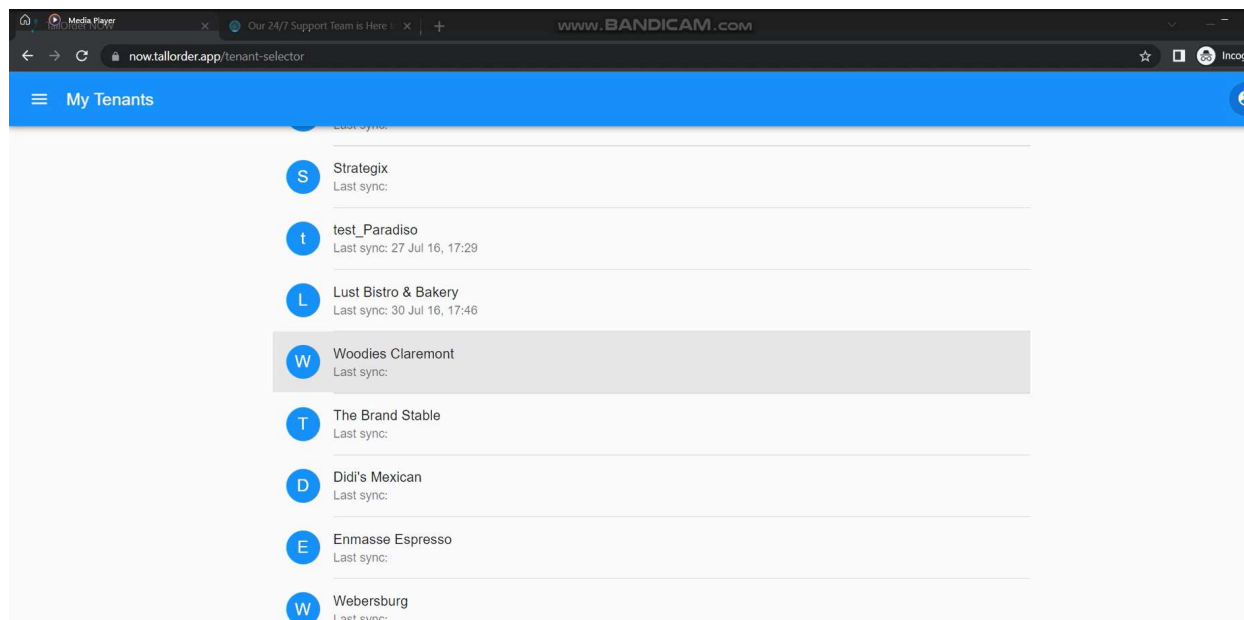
Media Player
TallOrder NOW ×
Our 24/7 Support Team is Here ×
+
www.BANDICAM.com
now.tallorder.app/tenant-selector
Incog

My Tenants

Last sync:

S Strategix
Last sync:

t test_Paradiso
Last sync: 27 Jul 16, 17:29

L Lust Bistro & Bakery
Last sync: 30 Jul 16, 17:46

W Woodies Claremont
Last sync:

T The Brand Stable
Last sync:

D Didi's Mexican
Last sync:

E Enmasse Espresso
Last sync:

W Webersburg
Last sync: